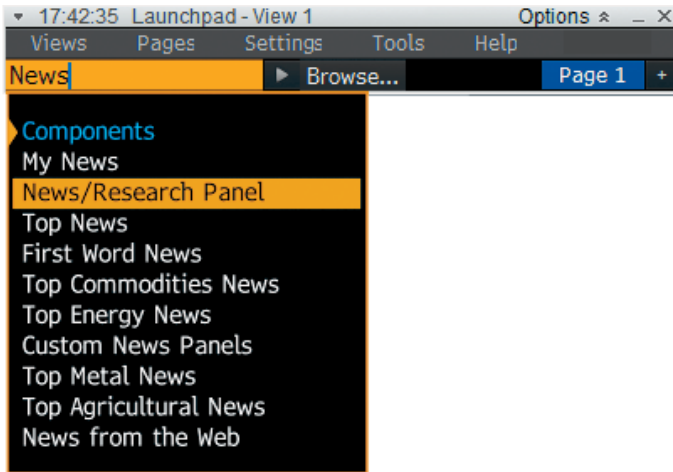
17:42:35 Launchpad - View 1 Options _ ×

Views Pages Settings Tools Help

News Browse... Page 1 +

Components
My News
News/Research Panel
Top News
First Word News
Top Commodities News
Top Energy News
Custom News Panels
Top Metal News
Top Agricultural News
News from the Web